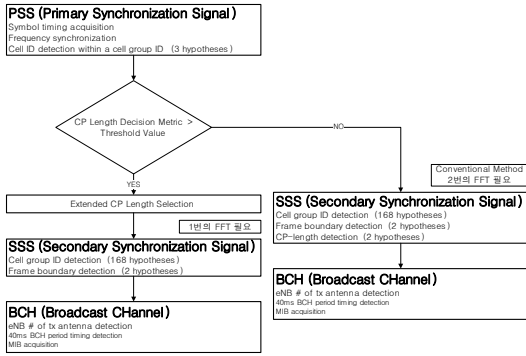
PSS (Primary Synchronization Signal)
Symbol timing acquisition
Frequency synchronization
Cell ID detection within a cell group ID (3 hypotheses)

CP Length Decision Metric > Threshold Value

NO

YES

Extended CP Length Selection

1번의 FFT 필요

SSS (Secondary Synchronization Signal)
Cell group ID detection (168 hypotheses)
Frame boundary detection (2 hypotheses)

BCH (Broadcast CHannel)
eNB # of tx antenna detection
40ms BCH period timing detection
MIB acquisition

Conventional Method
2번의 FFT 필요

SSS (Secondary Synchronization Signal)
Cell group ID detection (168 hypotheses)
Frame boundary detection (2 hypotheses)
CP-length detection (2 hypotheses)

BCH (Broadcast CHannel)
eNB # of tx antenna detection
40ms BCH period timing detection
MIB acquisition